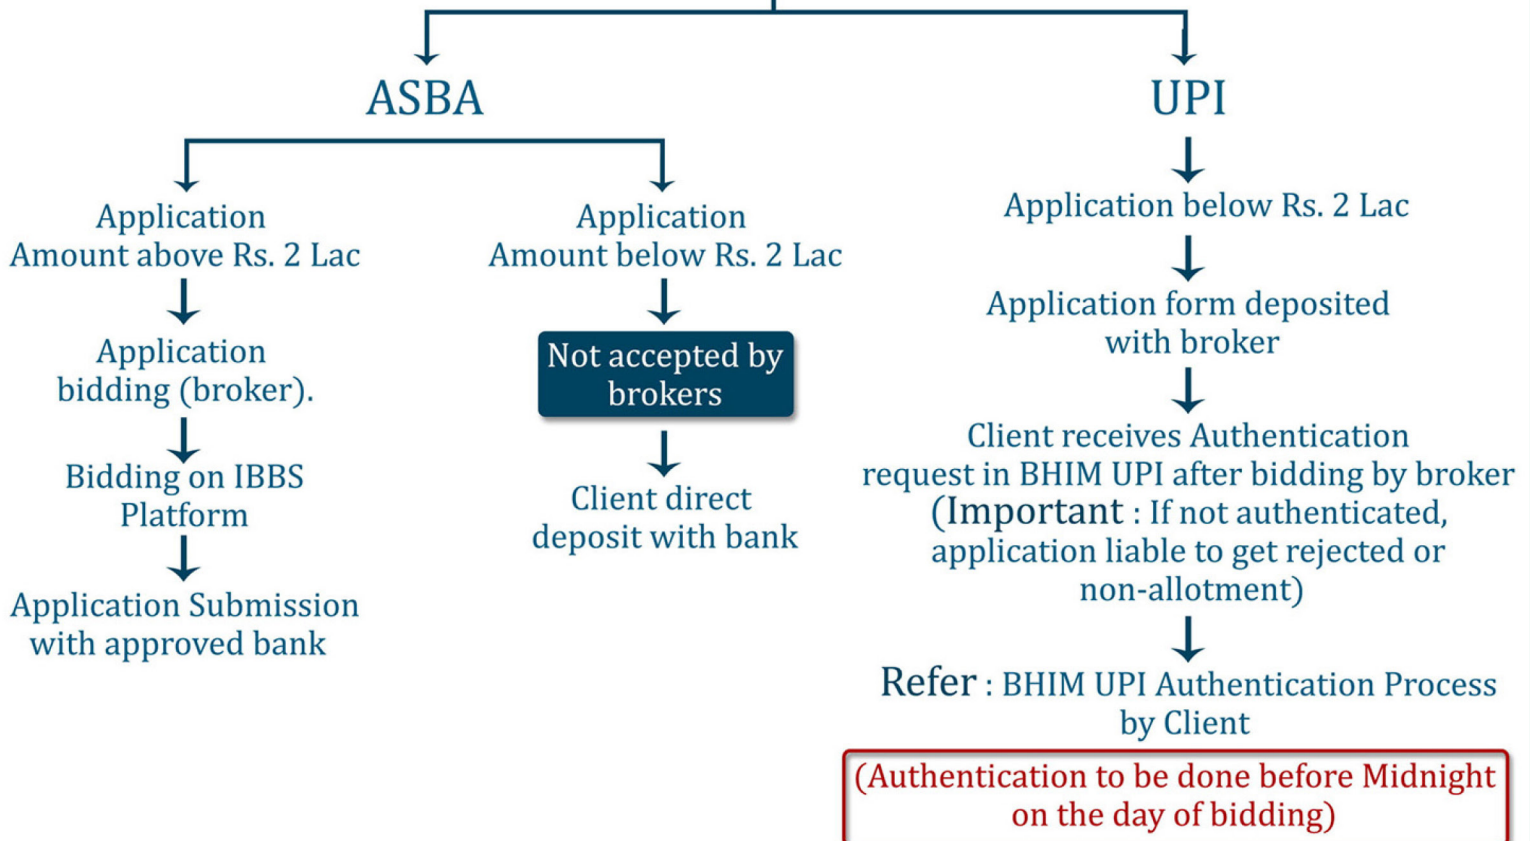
ASBA

Application Amount above Rs. 2 Lac

Application bidding (broker).

Bidding on IBBS Platform

Application Submission with approved bank

Application Amount below Rs. 2 Lac

Not accepted by brokers

Client direct deposit with bank

UPI

Application below Rs. 2 Lac

Application form deposited with broker

Client receives Authentication request in BHIM UPI after bidding by broker (Important : If not authenticated, application liable to get rejected or non-allotment)

Refer : BHIM UPI Authentication Process by Client

(Authentication to be done before Midnight on the day of bidding)